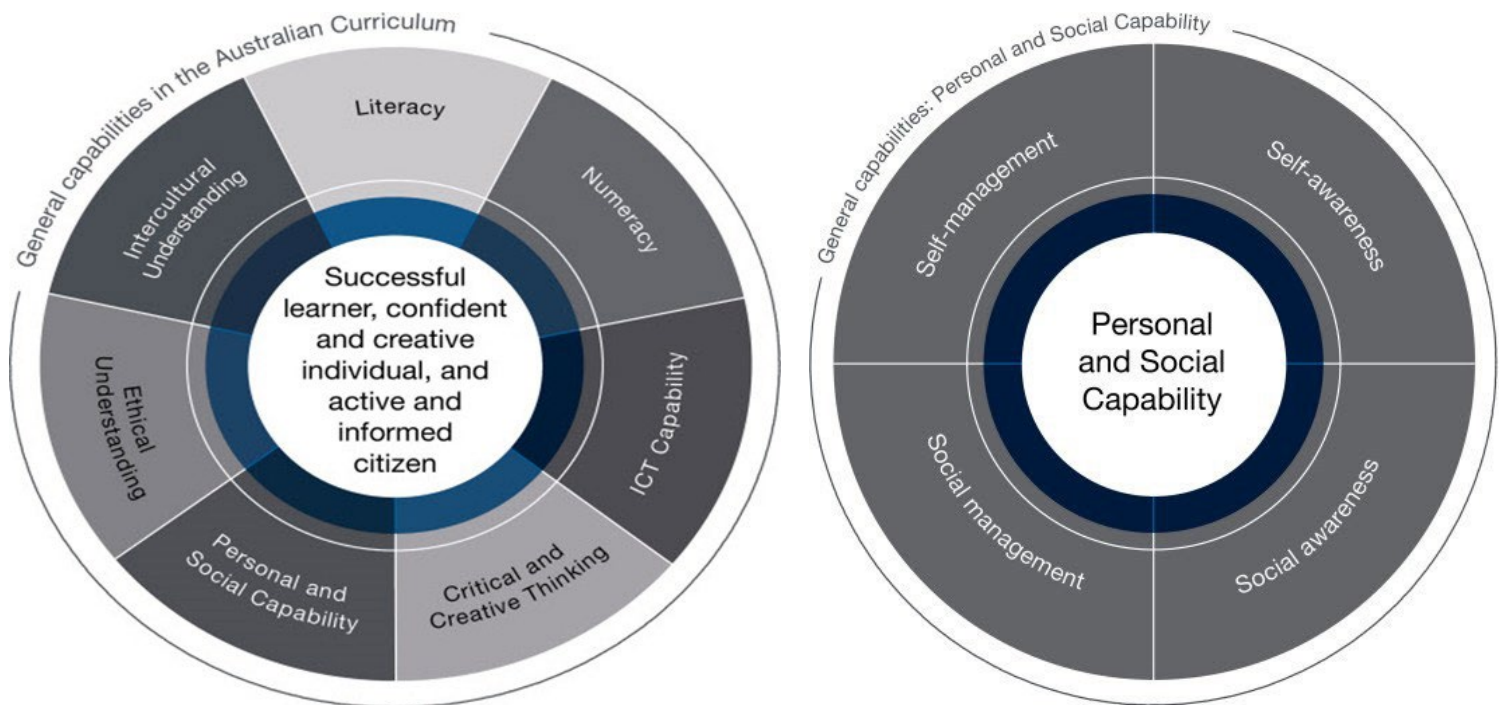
General capabilities in the Australian Curriculum

Literacy

Numeracy

ICT Capability

Critical and Creative Thinking

Personal and Social Capability

Ethical Understanding

Intercultural Understanding

Successful learner, confident and creative individual, and active and informed citizen

General capabilities: Personal and Social Capability

Self-management

Self-awareness

Social awareness

Social management

Personal and Social Capability